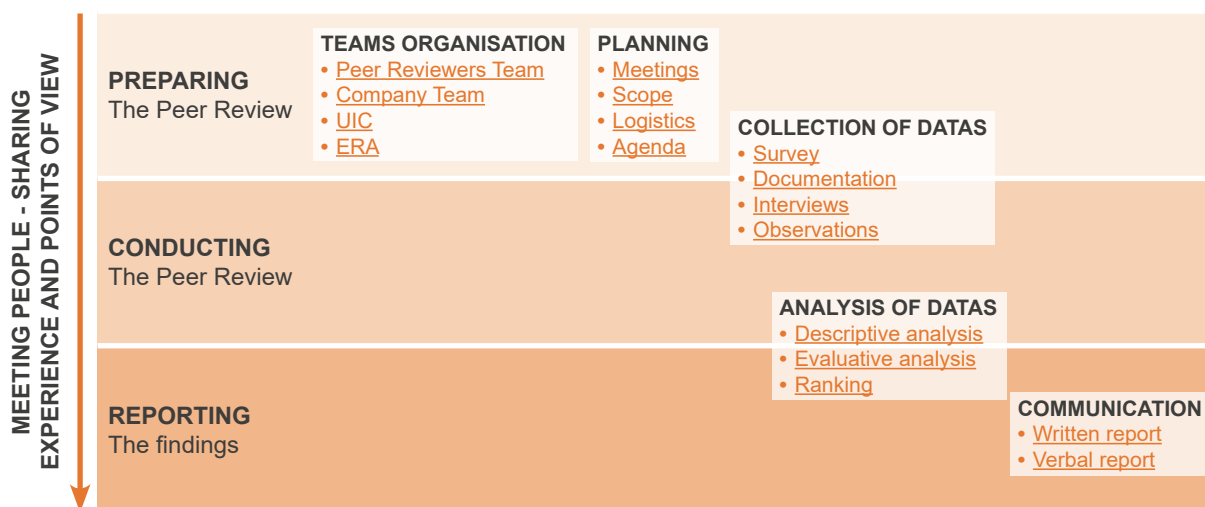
MEETING PEOPLE - SHARING EXPERIENCE AND POINTS OF VIEW

PREPARING
The Peer Review

TEAMS ORGANISATION
• Peer Reviewers Team
• Company Team
• UIC
• ERA

PLANNING
• Meetings
• Scope
• Logistics
• Agenda

COLLECTION OF DATAS
• Survey
• Documentation
• Interviews
• Observations

CONDUCTING
The Peer Review

ANALYSIS OF DATAS
• Descriptive analysis
• Evaluative analysis
• Ranking

REPORTING
The findings

COMMUNICATION
• Written report
• Verbal report